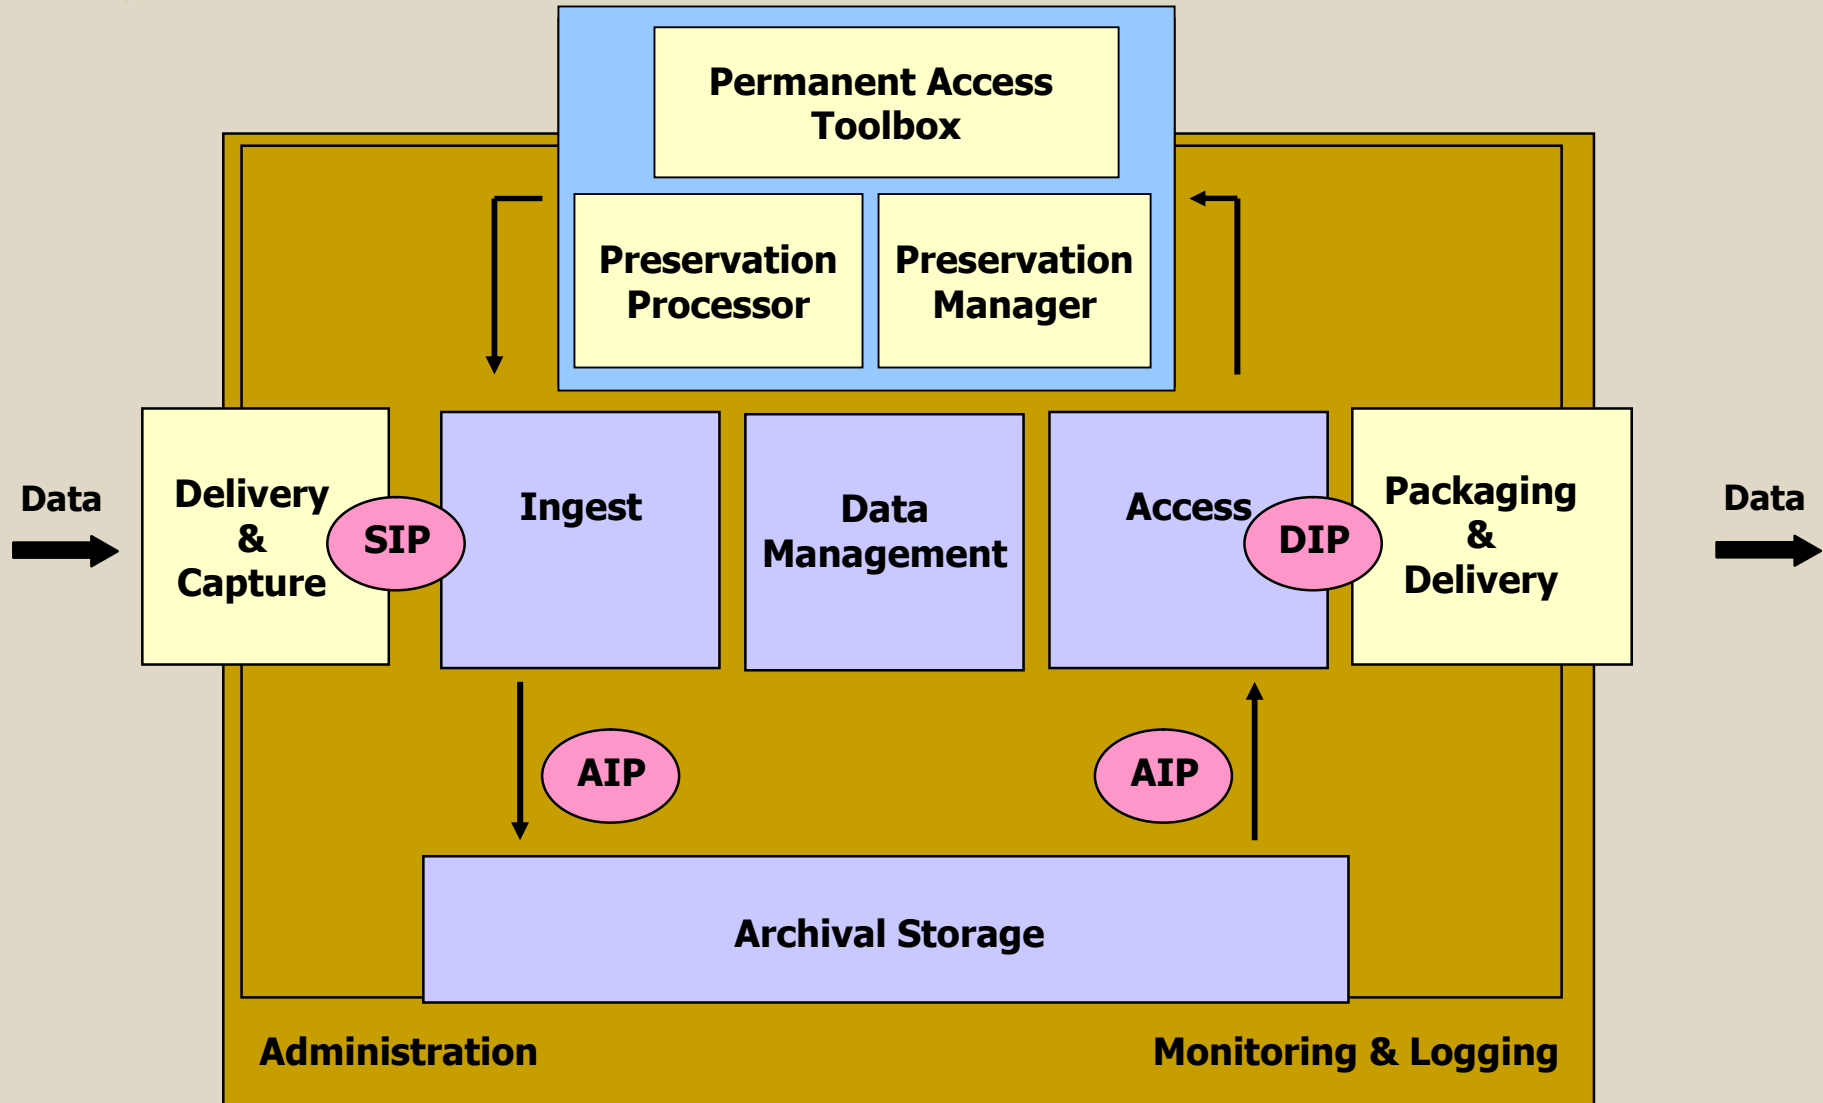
Permanent Access Toolbox

Preservation Processor

Preservation Manager

Data

Delivery & Capture

SIP

Ingest

Data Management

Access

DIP

Packaging & Delivery

Data

AIP

AIP

Archival Storage

Administration

Monitoring & Logging